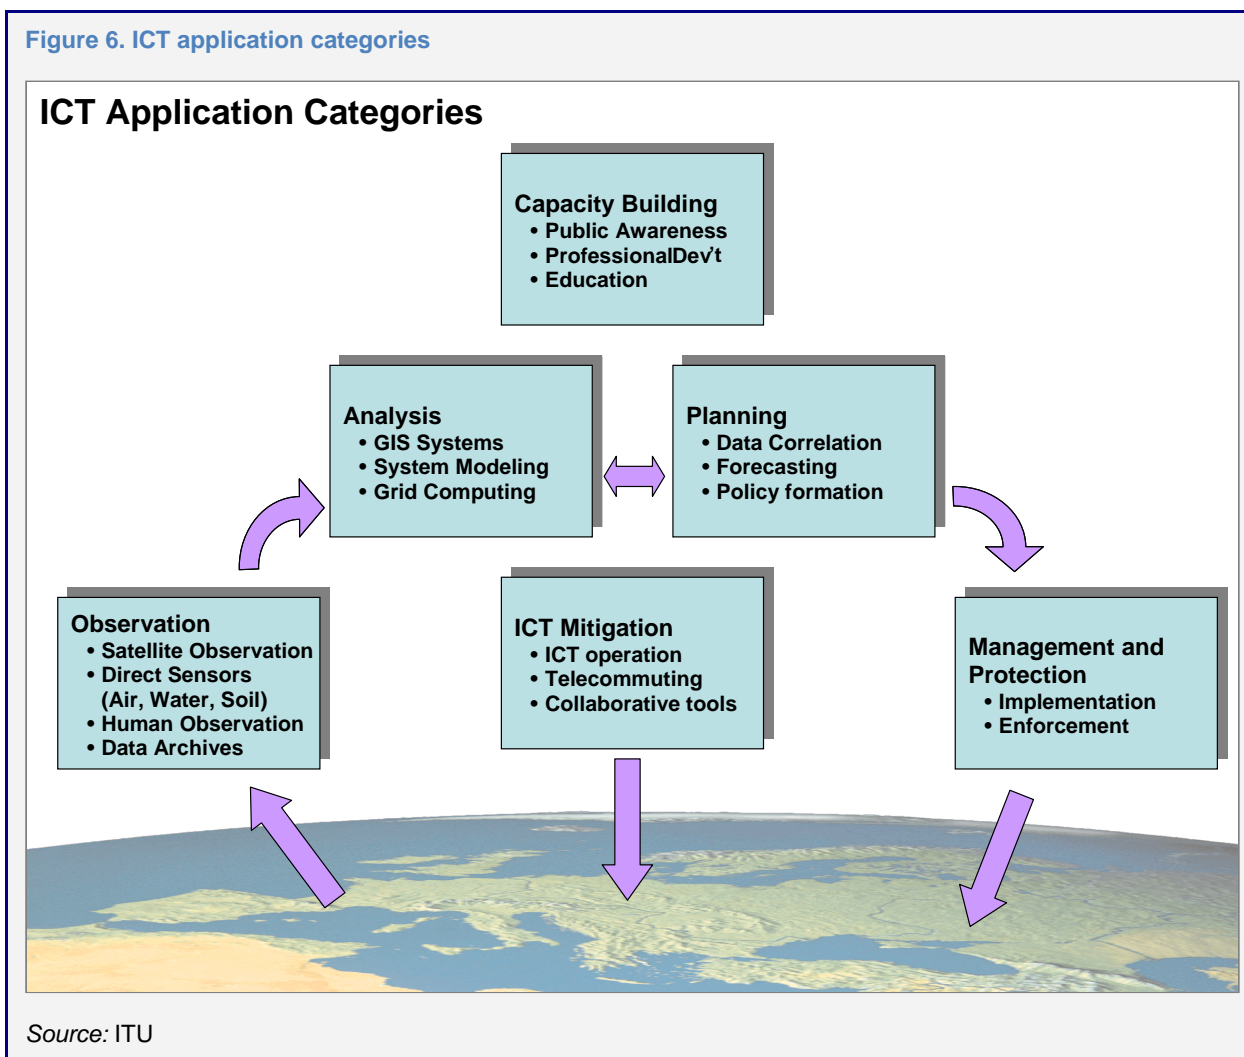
Figure 6. ICT application categories

ICT Application Categories

Capacity Building
• Public Awareness
• ProfessionalDev't
• Education

Analysis
• GIS Systems
• System Modeling
• Grid Computing

Planning
• Data Correlation
• Forecasting
• Policy formation

Observation
• Satellite Observation
• Direct Sensors (Air, Water, Soil)
• Human Observation
• Data Archives

ICT Mitigation
• ICT operation
• Telecommuting
• Collaborative tools

Management and Protection
• Implementation
• Enforcement

Source: ITU